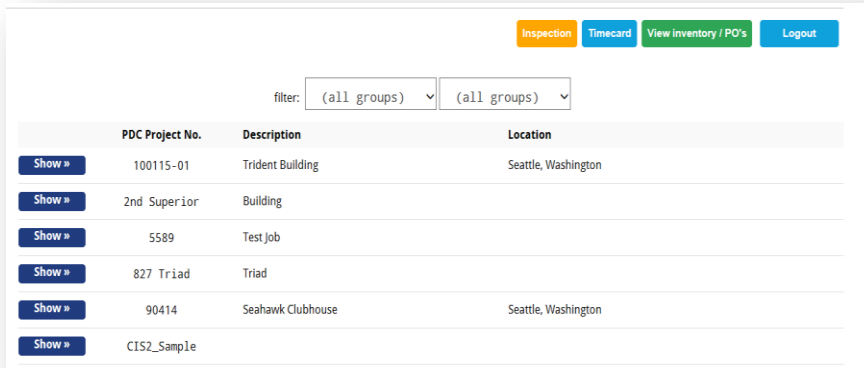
Inspection Timecard View inventory / PO's Logout

filter: (all groups) (all groups)

| | PDC Project No. | Description | Location |
|---|---|---|---|
| Show » | 100115-01 | Trident Building | Seattle, Washington |
| Show » | 2nd Superior | Building | |
| Show » | 5589 | Test Job | |
| Show » | 827 Triad | Triad | |
| Show » | 90414 | Seahawk Clubhouse | Seattle, Washington |
| Show » | CIS2_Sample | | |